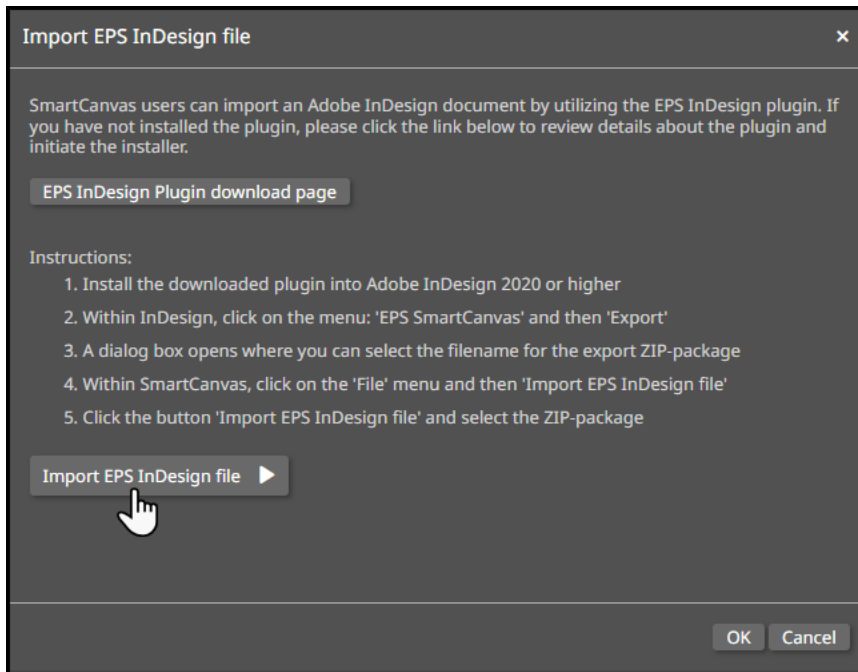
Import EPS InDesign file ×

SmartCanvas users can import an Adobe InDesign document by utilizing the EPS InDesign plugin. If you have not installed the plugin, please click the link below to review details about the plugin and initiate the installer.

EPS InDesign Plugin download page

Instructions:
1. Install the downloaded plugin into Adobe InDesign 2020 or higher
2. Within InDesign, click on the menu: 'EPS SmartCanvas' and then 'Export'
3. A dialog box opens where you can select the filename for the export ZIP-package
4. Within SmartCanvas, click on the 'File' menu and then 'Import EPS InDesign file'
5. Click the button 'Import EPS InDesign file' and select the ZIP-package

Import EPS InDesign file ▶

OK Cancel